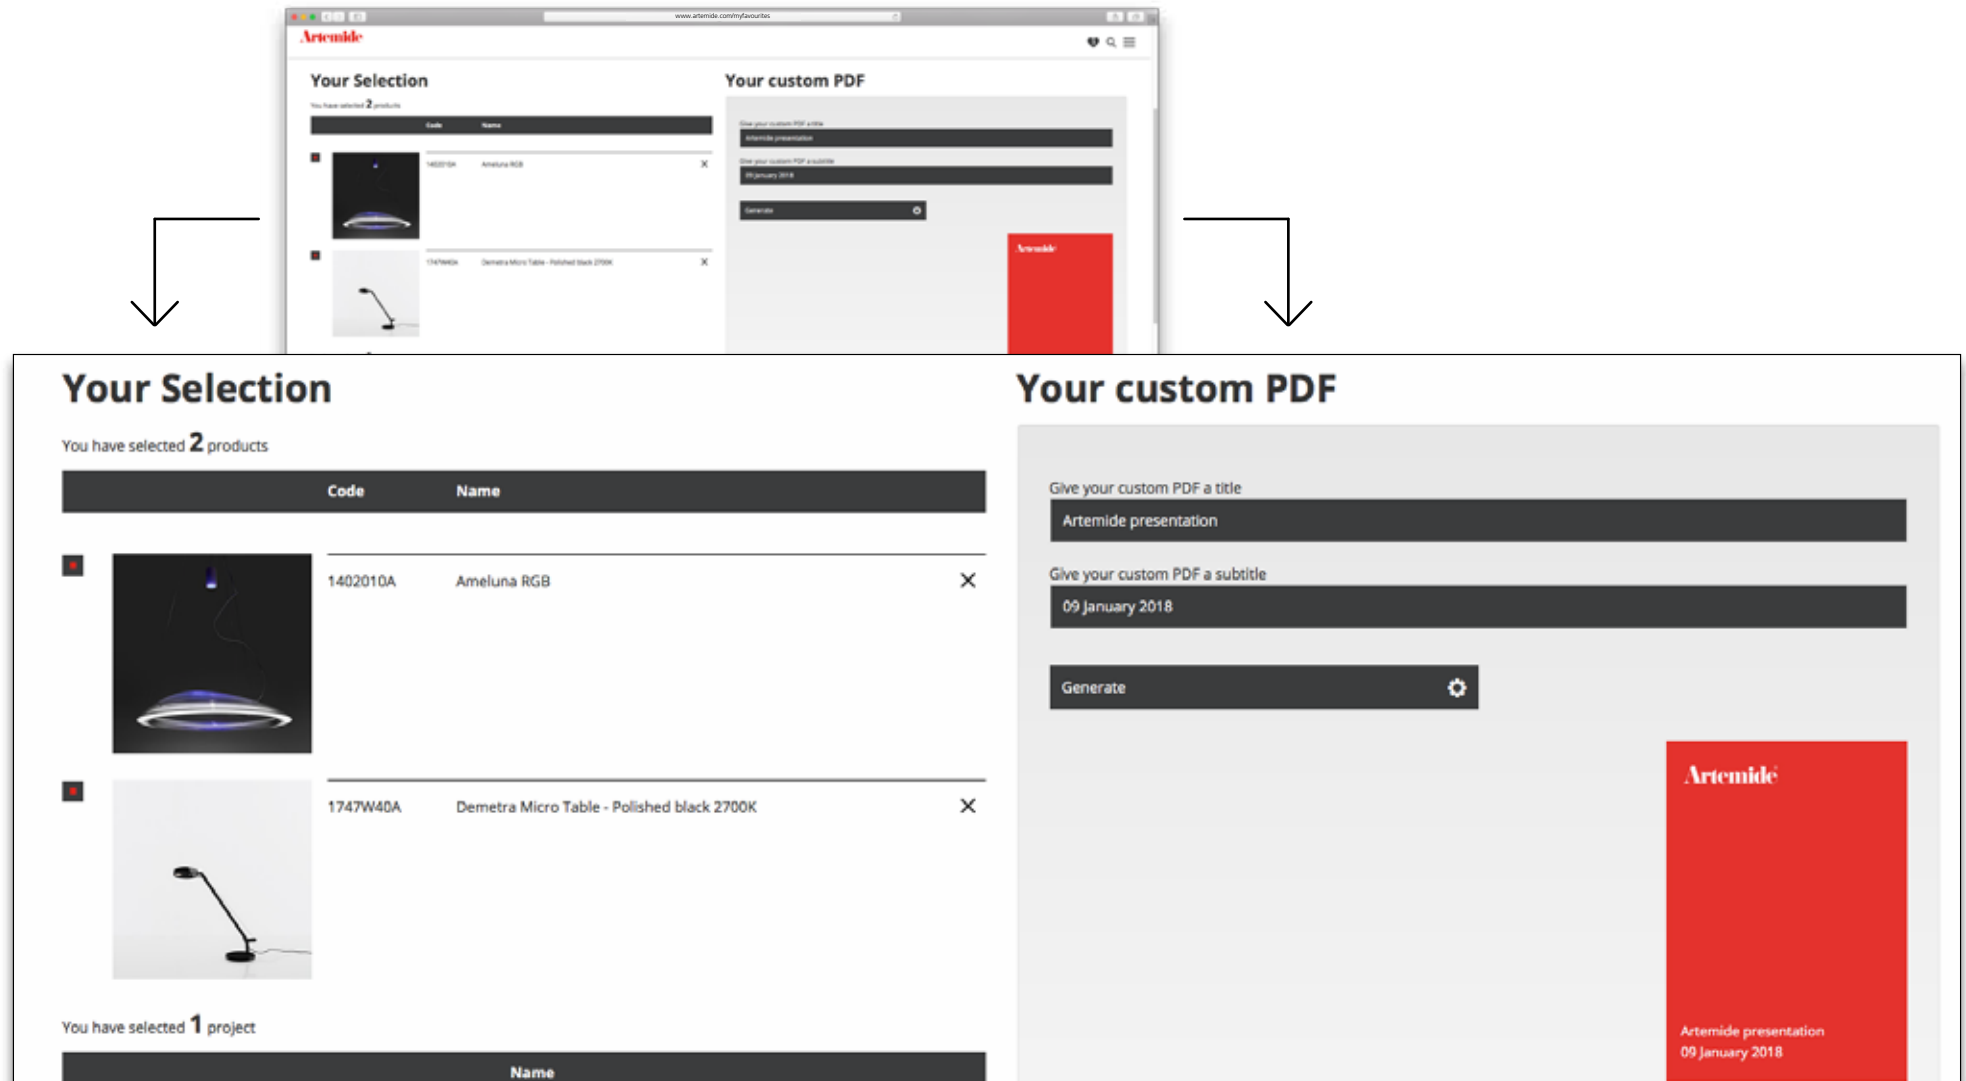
www.artemide.com/myfavourites

Artemide

Your Selection

You have selected 2 products

| Code | Name |
|---|---|
| 1402010A | Ameluna RGB |
| 1747W40A | Demetra Micro Table - Polished black 2700K |

Your custom PDF

Give your custom PDF a title

Artemide presentation

Give your custom PDF a subtitle

09 January 2018

Generate

Artemide

Your Selection

You have selected 2 products

| Code | Name |
|---|---|
| 1402010A | Ameluna RGB |
| 1747W40A | Demetra Micro Table - Polished black 2700K |

You have selected 1 project

Name

Your custom PDF

Give your custom PDF a title

Artemide presentation

Give your custom PDF a subtitle

09 January 2018

Generate

Artemide

Artemide presentation
09 January 2018